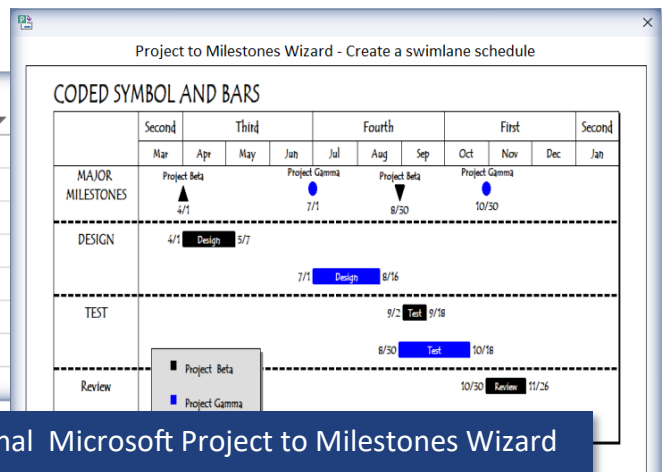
Project to Milestones Wizard - Create a swimlane schedule

CODED SYMBOL AND BARS

| | Second | Third | | | Fourth | | | First | | | Second |
|---|---|---|---|---|---|---|---|---|---|---|---|
| | Mar | Apr | May | Jun | Jul | Aug | Sep | Oct | Nov | Dec | Jan |
| MAJOR MILESTONES | Project Beta 4/1 | | | | Project Gamma 7/1 | Project Beta 8/30 | | Project Gamma 10/30 | | | |
| DESIGN | 4/1 Design 5/7 | | | | 7/1 Design 8/16 | | | | | | |
| TEST | | | | | | 9/2 Test 9/18 | | | | | |
| | | | | | | 8/30 Test 10/18 | | | | | |
| Review | | | | | | | | 10/30 Review 11/26 | | | |

Project Beta
Project Gamma

nal Microsoft Project to Milestones Wizard